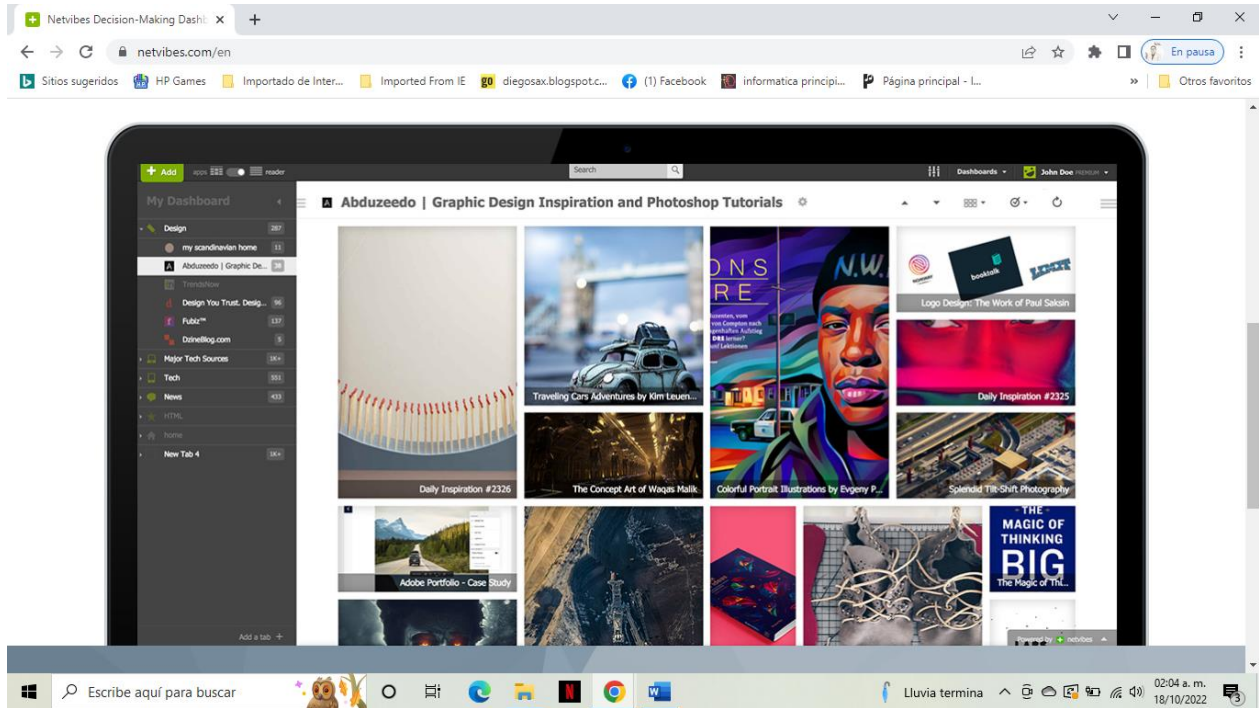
Netvibes Decision-Making Dashb ×

netvibes.com/en

En pausa

Sitios sugeridos HP Games Importado de Inter... Imported From IE diegosax.blogspot.c... (1) Facebook informatica principi... Página principal - l... » Otros favoritos

+ Add apps reader

Search

Dashboards John Doe PREMIUM

My Dashboard

Design 287
my scandinavian home 11
Abduzeedo | Graphic De...
TrendsNow
Design You Trust. Desig... 96
Fubiz™ 137
DzineBlog.com 5
Major Tech Sources 1K+
Tech 551
News 433
HTML
home
New Tab 4 1K+

Add a tab +

Abduzeedo | Graphic Design Inspiration and Photoshop Tutorials

Daily Inspiration #2326

Traveling Cars Adventures by Kim Leuen...

The Concept Art of Waqas Malik

N.W.

Colorful Portrait Illustrations by Evgeny P...

Logo Design: The Work of Paul Saksin

Daily Inspiration #2325

Splendid Tilt-Shift Photography

Adobe Portfolio - Case Study

THE MAGIC OF THINKING BIG

The Magic of Thi...

Powered by netvibes

Escribe aquí para buscar

Lluvia termina

02:04 a. m.
18/10/2022